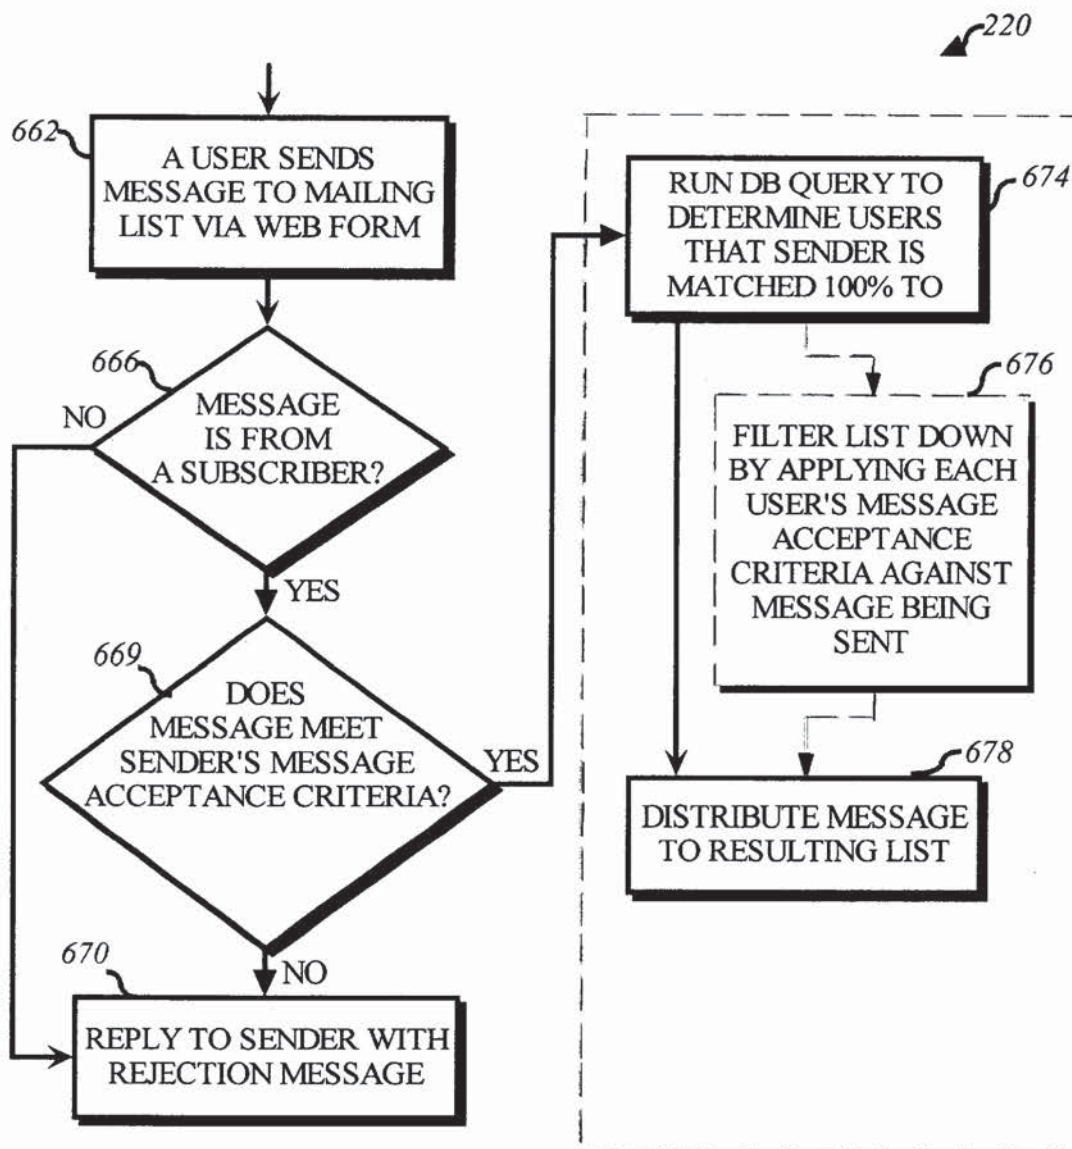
220

662 A USER SENDS MESSAGE TO MAILING LIST VIA WEB FORM

666 MESSAGE IS FROM A SUBSCRIBER?

NO

YES

669 DOES MESSAGE MEET SENDER'S MESSAGE ACCEPTANCE CRITERIA?

YES

NO

670 REPLY TO SENDER WITH REJECTION MESSAGE

RUN DB QUERY TO DETERMINE USERS THAT SENDER IS MATCHED 100% TO 674

676 FILTER LIST DOWN BY APPLYING EACH USER'S MESSAGE ACCEPTANCE CRITERIA AGAINST MESSAGE BEING SENT

678 DISTRIBUTE MESSAGE TO RESULTING LIST